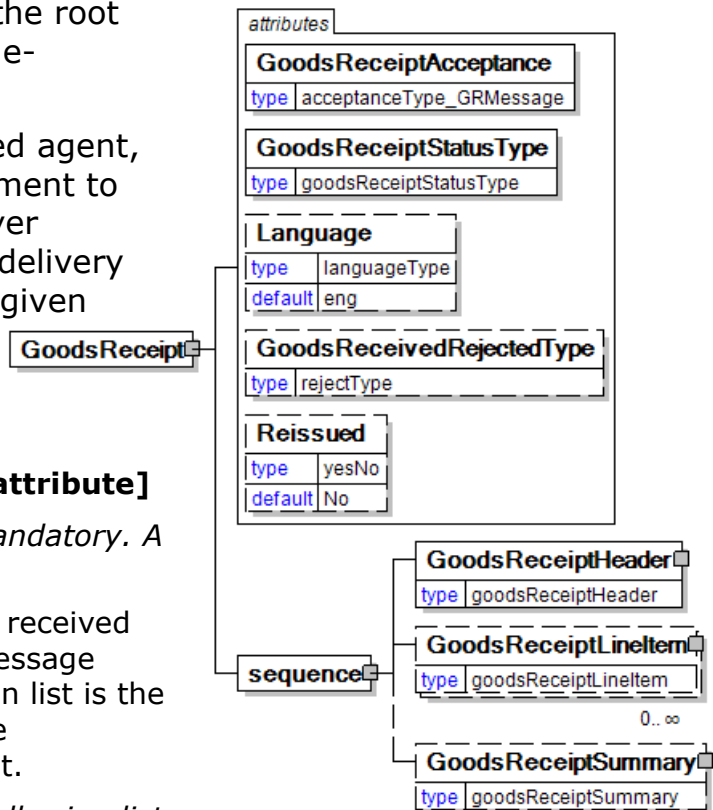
the root e-

ed agent, ment to ver delivery given

attribute]

andatory. A

received essage n list is the e t.

attributes

GoodsReceiptAcceptance
type acceptanceType_GRMessage

GoodsReceiptStatusType
type goodsReceiptStatusType

Language
type languageType
default eng

GoodsReceivedRejectedType
type rejectType

Reissued
type yesNo
default No

GoodsReceipt

sequence

GoodsReceiptHeader
type goodsReceiptHeader

GoodsReceiptLineItem
type goodsReceiptLineItem

0.. ∞

GoodsReceiptSummary
type goodsReceiptSummary